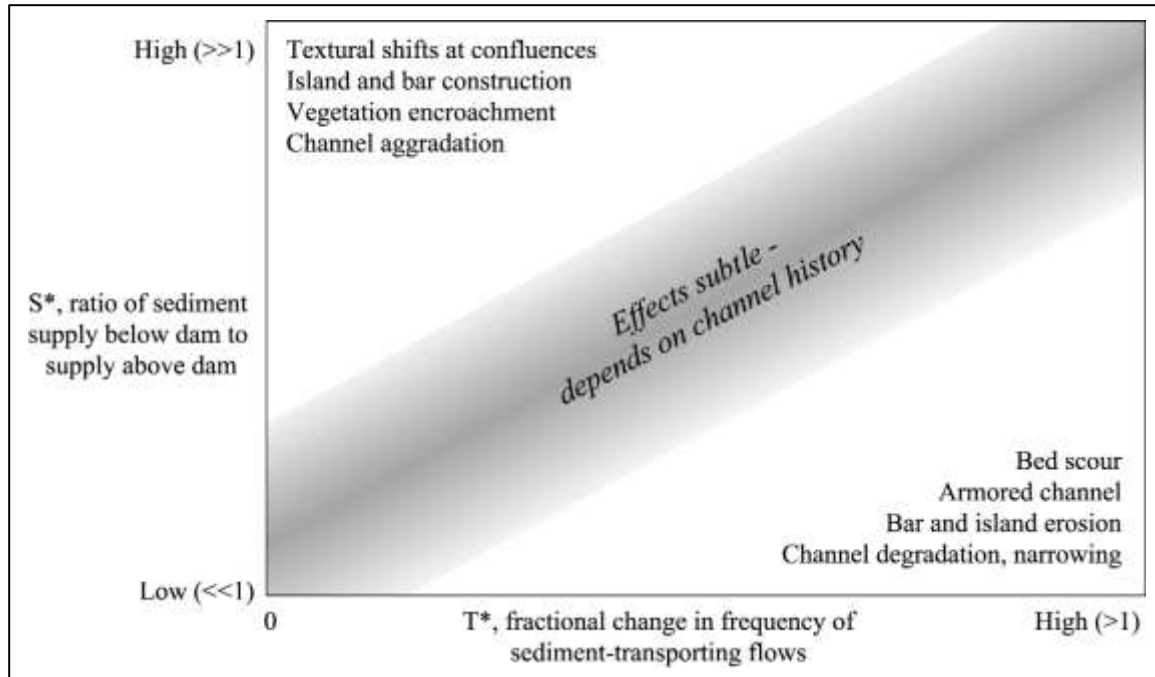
High (>>1)

Textural shifts at confluences
Island and bar construction
Vegetation encroachment
Channel aggradation

S*, ratio of sediment supply below dam to supply above dam

Effects subtle - depends on channel history

Bed scour
Armored channel
Bar and island erosion
Channel degradation, narrowing

Low (<<1)

0

T*, fractional change in frequency of sediment-transporting flows

High (>1)